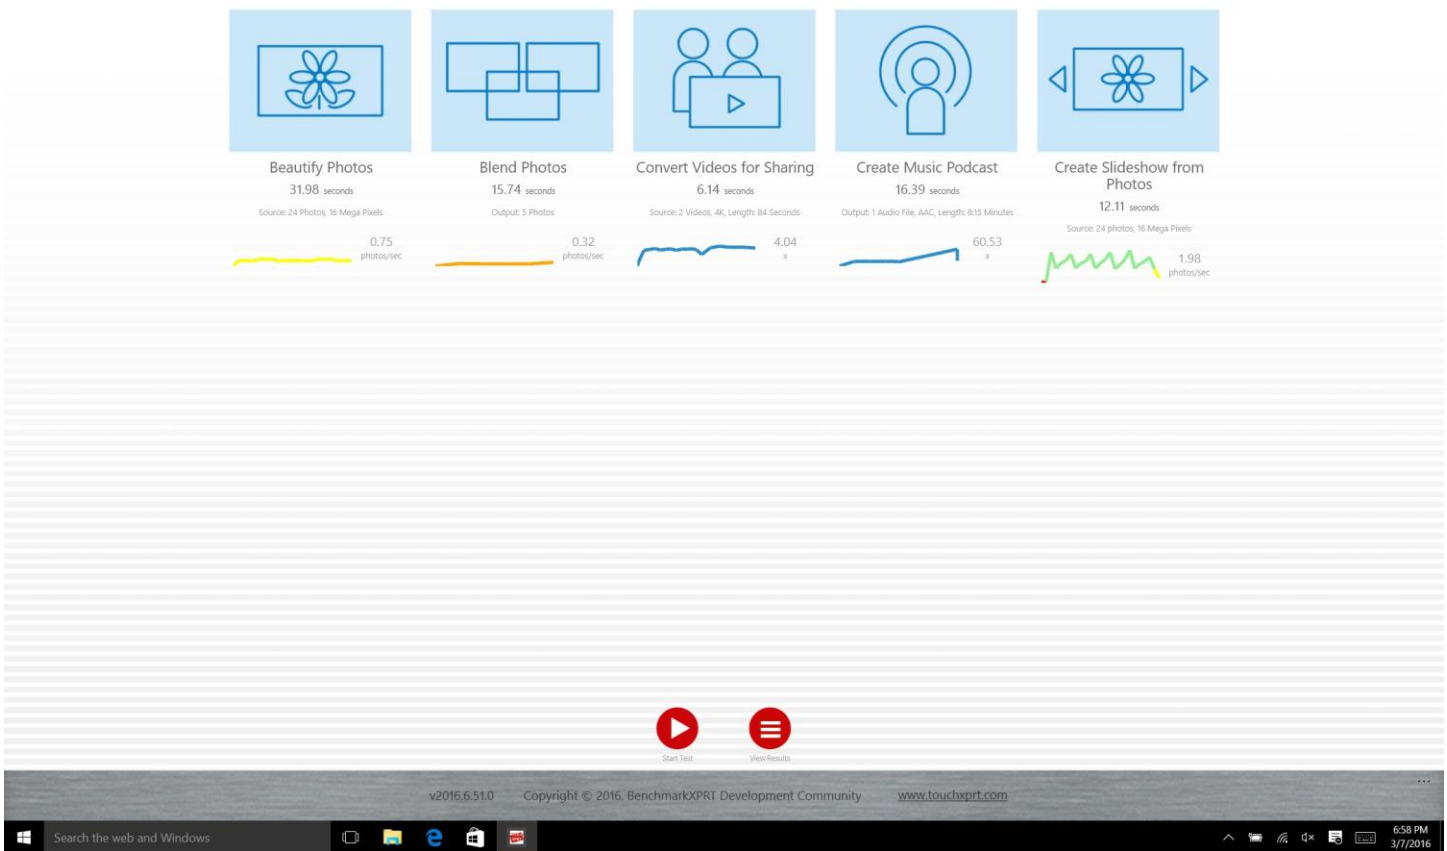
Beautify Photos
31.98 seconds
Source: 24 Photos, 16 Mega Pixels
0.75
photos/sec

Blend Photos
15.74 seconds
Output: 5 Photos
0.32
photos/sec

Convert Videos for Sharing
6.14 seconds
Source: 2 Videos, 4K, Length: 84 Seconds
4.04
x

Create Music Podcast
16.39 seconds
Output: 1 Audio File, AAC, Length: 8:15 Minutes
60.53
x

Create Slideshow from Photos
12.11 seconds
Source: 24 photos, 16 Mega Pixels
1.98
photos/sec

Start Test
View Results

v2016.6.51.0 Copyright © 2016, BenchmarkXPRT Development Community www.touchxprt.com

Search the web and Windows
6:58 PM
3/7/2016